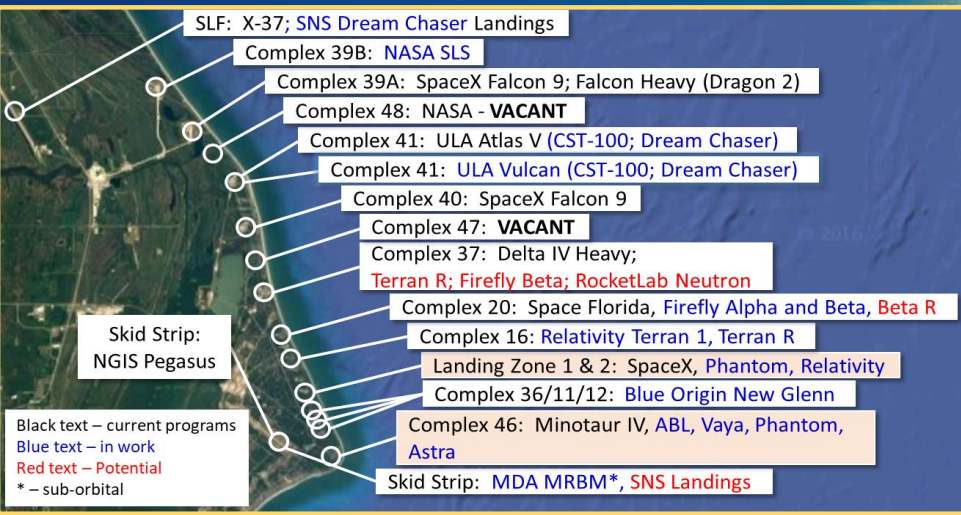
SLF: X-37; SNS Dream Chaser Landings

Complex 39B: NASA SLS

Complex 39A: SpaceX Falcon 9; Falcon Heavy (Dragon 2)

Complex 48: NASA - VACANT

Complex 41: ULA Atlas V (CST-100; Dream Chaser)

Complex 41: ULA Vulcan (CST-100; Dream Chaser)

Complex 40: SpaceX Falcon 9

Complex 47: VACANT

Complex 37: Delta IV Heavy; Terran R; Firefly Beta; RocketLab Neutron

© 2016

Complex 20: Space Florida, Firefly Alpha and Beta, Beta R

Skid Strip: NGIS Pegasus

Complex 16: Relativity Terran 1, Terran R

Landing Zone 1 & 2: SpaceX, Phantom, Relativity

Complex 36/11/12: Blue Origin New Glenn

Complex 46: Minotaur IV, ABL, Vaya, Phantom, Astra

Black text – current programs
Blue text – in work
Red text – Potential
* – sub-orbital

Skid Strip: MDA MRBM*, SNS Landings